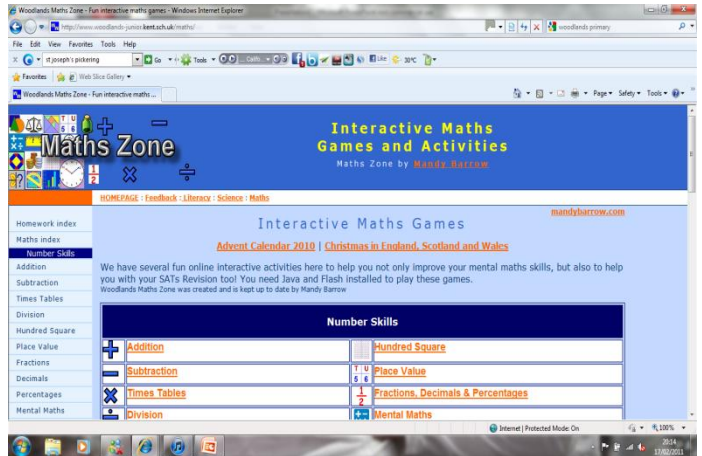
Woodlands Maths Zone - Fun interactive maths games - Windows Internet Explorer

http://www.woodlands-junior.kent.sch.uk/maths/

woodlands primary

File Edit View Favorites Tools Help

st joseph's pickering

Go

Tools

10°C

Favorites

Web Slice Gallery

Woodlands Maths Zone - Fun interactive maths ...

Page Safety Tools

T U
5 6

Maths Zone

Interactive Maths Games and Activities

Maths Zone by Mandy Barrow

HOMEPAGE : Feedback : Literacy : Science : Maths

mandybarrow.com

Interactive Maths Games

Advent Calendar 2010 | Christmas in England, Scotland and Wales

Homework index

Maths index

Number Skills

Addition

Subtraction

Times Tables

Division

Hundred Square

Place Value

Fractions

Decimals

Percentages

Mental Maths

We have several fun online interactive activities here to help you not only improve your mental maths skills, but also to help you with your SATs Revision too! You need Java and Flash installed to play these games.
Woodlands Maths Zone was created and is kept up to date by Mandy Barrow

| Number Skills | |
|---|---|
| Addition | Hundred Square |
| Subtraction | Place Value |
| Times Tables | Fractions, Decimals & Percentages |
| Division | Mental Maths |

Internet | Protected Mode: On

100%

20:14
17/02/2011